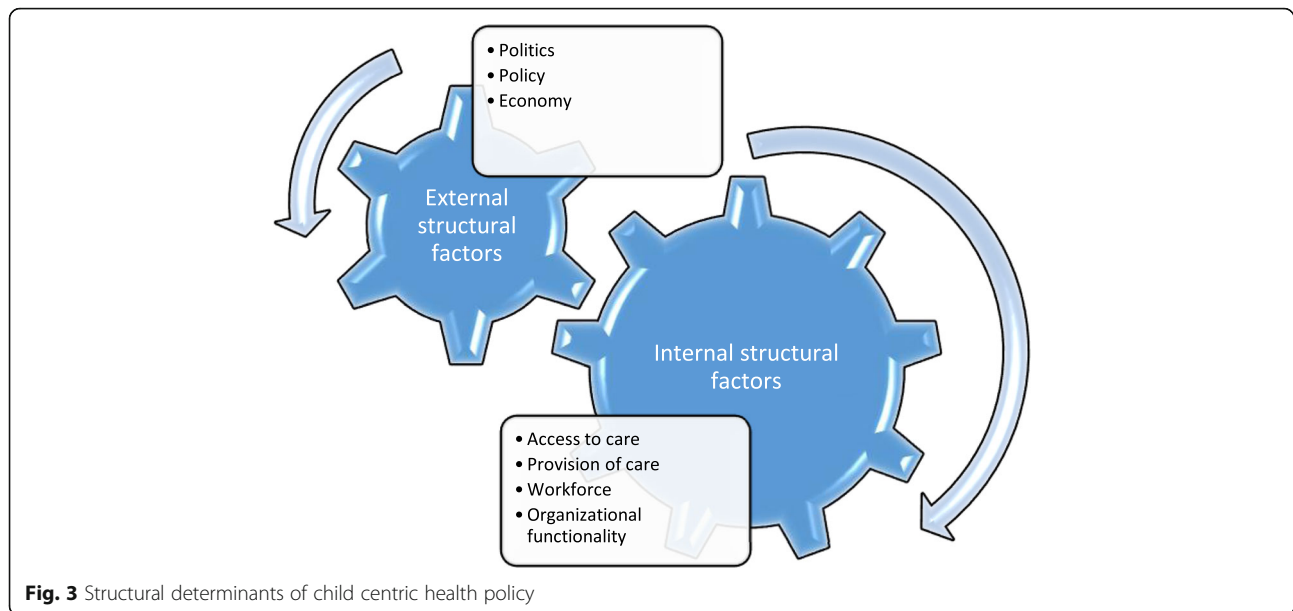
• Politics
• Policy
• Economy

External structural factors

Internal structural factors

• Access to care
• Provision of care
• Workforce
• Organizational functionality

**Fig. 3** Structural determinants of child centric health policy